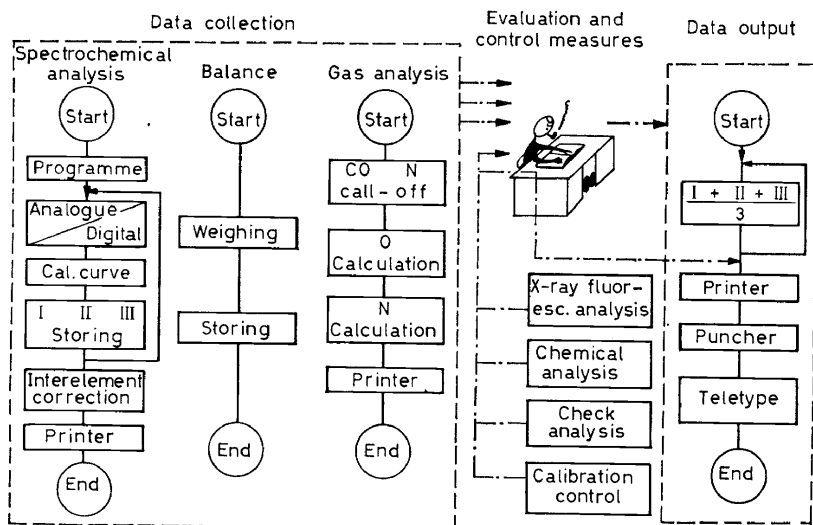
Data collection

Spectrochemical analysis

Start

Programme

Analogue Digital

Cal. curve

I II III Storing

Interelement correction

Printer

End

Balance

Start

Weighing

Storing

End

Gas analysis

Start

CO N call-off

O Calculation

N Calculation

Printer

End

Evaluation and control measures

X-ray fluoresc. analysis

Chemical analysis

Check analysis

Calibration control

Data output

Start

$\frac{I + II + III}{3}$

Printer

Puncher

Teletype

End